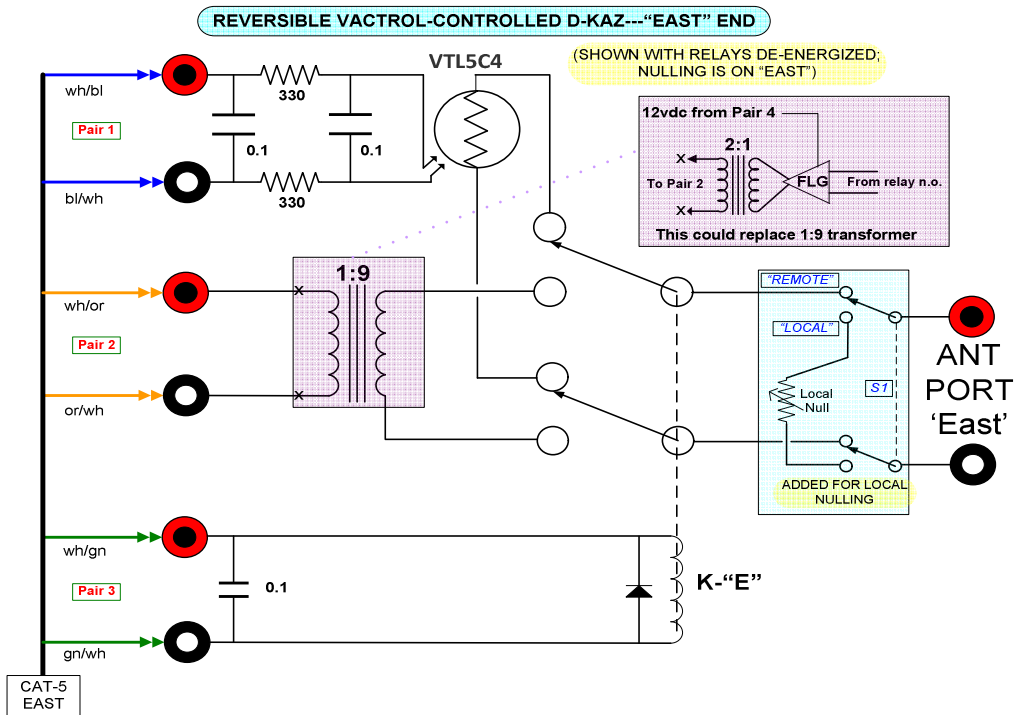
REVERSIBLE VACTROL-CONTROLLED D-KAZ---"EAST" END

(SHOWN WITH RELAYS DE-ENERGIZED; NULLING IS ON "EAST")

VTL5C4

wh/bl

330

Pair 1

0.1

0.1

bl/wh

330

12vdc from Pair 4

2:1

To Pair 2

FLG

From relay n.o.

This could replace 1:9 transformer

1:9

wh/or

Pair 2

or/wh

"REMOTE"

"LOCAL"

Local Null

S1

ANT PORT 'East'

ADDED FOR LOCAL NULLING

wh/gn

Pair 3

0.1

K-"E"

gn/wh

CAT-5 EAST